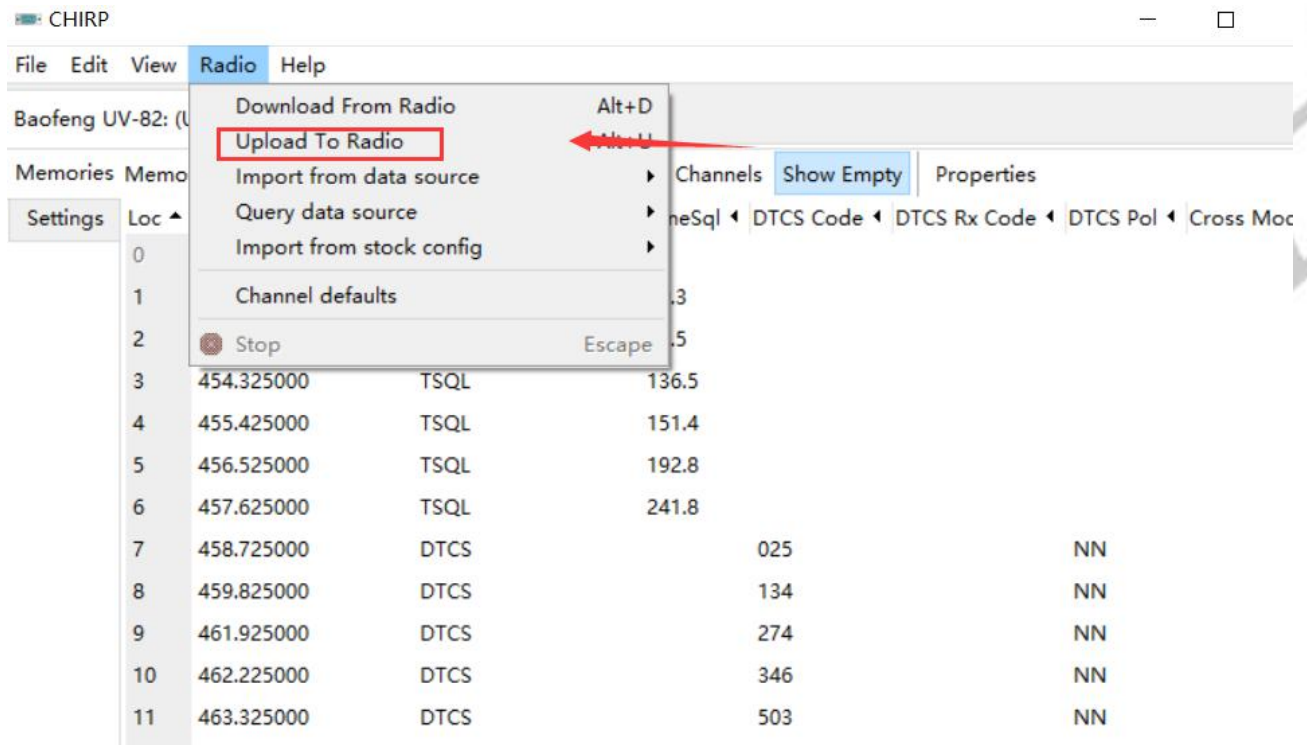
CHIRP

File Edit View Radio Help

Download From Radio Alt+D
Upload To Radio
Import from data source
Query data source
Import from stock config
Channel defaults
Stop Escape

Baofeng UV-82: (U

Memories Memo

Channels Show Empty Properties

Settings

| Loc | | | neSql | DTCS Code | DTCS Rx Code | DTCS Pol | Cross Mod |
|---|---|---|---|---|---|---|---|
| 0 | | | | | | | |
| 1 | | | .3 | | | | |
| 2 | | | .5 | | | | |
| 3 | 454.325000 | TSQL | 136.5 | | | | |
| 4 | 455.425000 | TSQL | 151.4 | | | | |
| 5 | 456.525000 | TSQL | 192.8 | | | | |
| 6 | 457.625000 | TSQL | 241.8 | | | | |
| 7 | 458.725000 | DTCS | | 025 | | NN | |
| 8 | 459.825000 | DTCS | | 134 | | NN | |
| 9 | 461.925000 | DTCS | | 274 | | NN | |
| 10 | 462.225000 | DTCS | | 346 | | NN | |
| 11 | 463.325000 | DTCS | | 503 | | NN | |